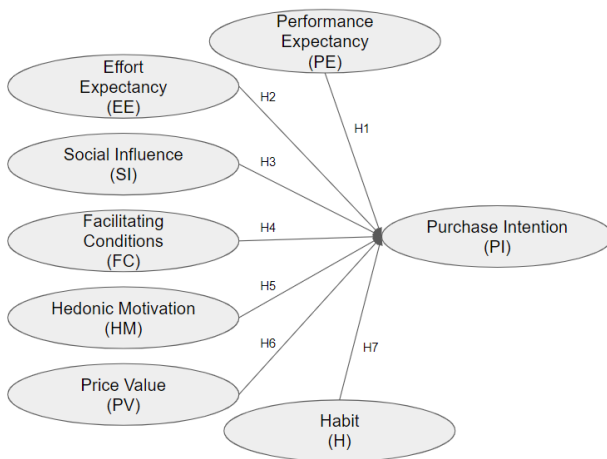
Performance Expectancy (PE)

Effort Expectancy (EE)

H2

H1

Social Influence (SI)

H3

Facilitating Conditions (FC)

H4

Purchase Intention (PI)

H5

Hedonic Motivation (HM)

H6

H7

Price Value (PV)

Habit (H)